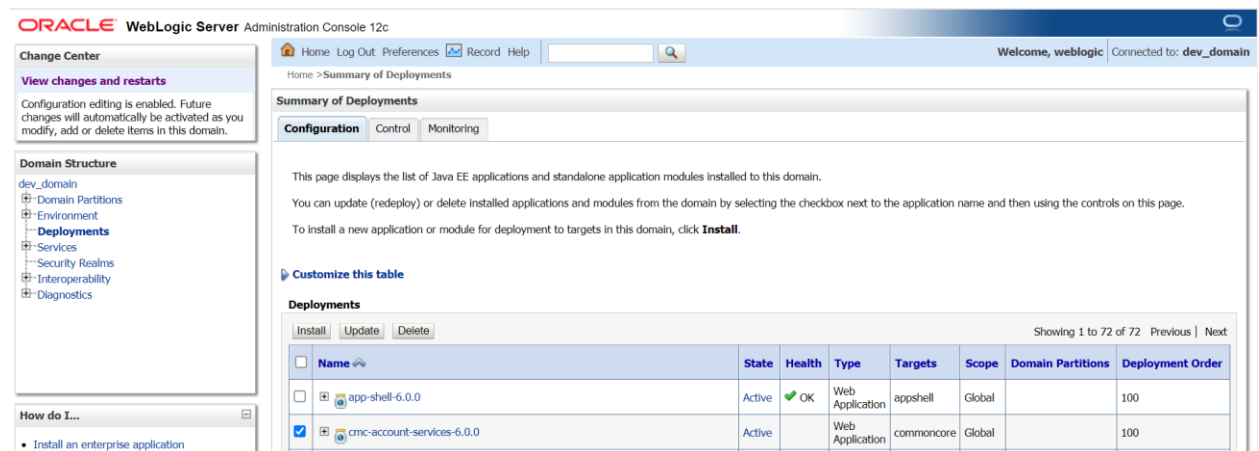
ORACLE WebLogic Server Administration Console 12c

Change Center

View changes and restarts

Configuration editing is enabled. Future changes will automatically be activated as you modify, add or delete items in this domain.

Domain Structure

dev_domain
Domain Partitions
Environment
Deployments
Services
Security Realms
Interoperability
Diagnostics

How do I...

• Install an enterprise application

Home Log Out Preferences Record Help

Welcome, weblogic Connected to: dev_domain

Home >Summary of Deployments

Summary of Deployments

Configuration Control Monitoring

This page displays the list of Java EE applications and standalone application modules installed to this domain.

You can update (redeploy) or delete installed applications and modules from the domain by selecting the checkbox next to the application name and then using the controls on this page.

To install a new application or module for deployment to targets in this domain, click **Install**.

Customize this table

Deployments

Install Update Delete

Showing 1 to 72 of 72 Previous | Next

| | Name | State | Health | Type | Targets | Scope | Domain Partitions | Deployment Order |
|---|---|---|---|---|---|---|---|---|
| | app-shell-6.0.0 | Active | OK | Web Application | appshell | Global | | 100 |
| | cmc-account-services-6.0.0 | Active | | Web Application | commoncore | Global | | 100 |